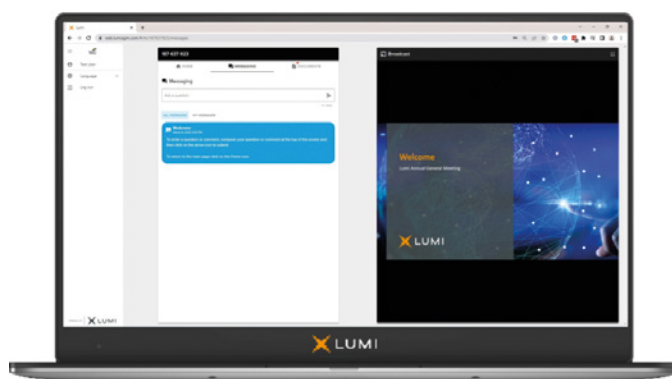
Lumi

Text size

Language

Log out

Powered by LUMI

107-037-923

HOME

MESSAGING

DOCUMENTS

Messaging

Ask a question

Send

ALL MESSAGES

MY MESSAGES

Welcome

To enter a question or comment, compose your question or comment at the top of the screen and then click on the arrow icon to submit.

To return to the main page click on the Home icon.

Broadcast

Welcome

Lumi Annual General Meeting

LUMI

LUMI